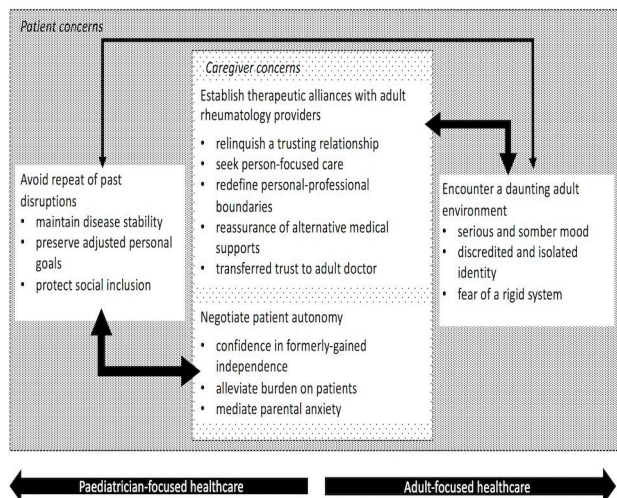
Patient concerns

Caregiver concerns

Establish therapeutic alliances with adult rheumatology providers

- relinquish a trusting relationship
- seek person-focused care
- redefine personal-professional boundaries
- reassurance of alternative medical supports
- transferred trust to adult doctor

Negotiate patient autonomy

- confidence in formerly-gained independence
- alleviate burden on patients
- mediate parental anxiety

Avoid repeat of past disruptions

- maintain disease stability
- preserve adjusted personal goals
- protect social inclusion

Encounter a daunting adult environment

- serious and somber mood
- discredited and isolated identity
- fear of a rigid system

Paediatrician-focused healthcare

Adult-focused healthcare